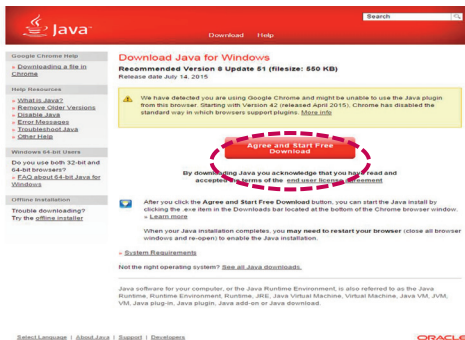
Java

Download Help

Search

Google Chrome Help

» Downloading a file in Chrome

Help Resources

» What is Java?
» Remove Older Versions
» Disable Java
» Error Messages
» Troubleshoot Java
» Other Help

Windows 64-bit Users

Do you use both 32-bit and 64-bit browsers?
» FAQ about 64-bit Java for Windows

Offline Installation

Trouble downloading?
Try the offline installer

Download Java for Windows

Recommended Version 8 Update 51 (filesize: 550 KB)
Release date July 14, 2015

We have detected you are using Google Chrome and might be unable to use the Java plugin from this browser. Starting with Version 42 (released April 2015), Chrome has disabled the standard way in which browsers support plugins. More info

Agree and Start Free Download

By downloading Java you acknowledge that you have read and accepted the terms of the end user license agreement

After you click the Agree and Start Free Download button, you can start the Java install by clicking the .exe item in the Downloads bar located at the bottom of the Chrome browser window.
» Learn more

When your Java installation completes, you may need to restart your browser (close all browser windows and re-open) to enable the Java installation.

» System Requirements

Not the right operating system? See all Java downloads.

Java software for your computer, or the Java Runtime Environment, is also referred to as the Java Runtime, Runtime Environment, Runtime, JRE, Java Virtual Machine, Virtual Machine, Java VM, JVM, VM, Java plug-in, Java plugin, Java add-on or Java download.

Select Language | About Java | Support | Developers

ORACLE